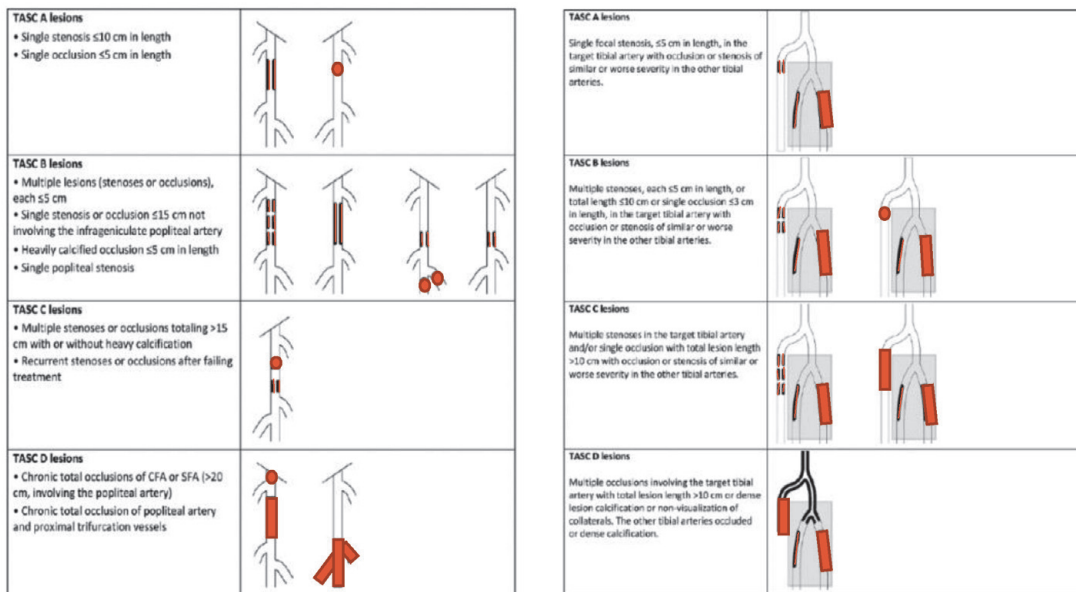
TASC A lesions
• Single stenosis ≤10 cm in length
• Single occlusion ≤5 cm in length

TASC B lesions
• Multiple lesions (stenoses or occlusions), each ≤5 cm
• Single stenosis or occlusion ≤15 cm not involving the infrageniculate popliteal artery
• Heavily calcified occlusion ≤5 cm in length
• Single popliteal stenosis

TASC C lesions
• Multiple stenoses or occlusions totaling >15 cm with or without heavy calcification
• Recurrent stenoses or occlusions after failing treatment

TASC D lesions
• Chronic total occlusions of CFA or SFA (>20 cm, involving the popliteal artery)
• Chronic total occlusion of popliteal artery and proximal trifurcation vessels

TASC A lesions
Single focal stenosis, ≤5 cm in length, in the target tibial artery with occlusion or stenosis of similar or worse severity in the other tibial arteries.

TASC B lesions
Multiple stenoses, each ≤5 cm in length, or total length ≤10 cm or single occlusion ≤3 cm in length, in the target tibial artery with occlusion or stenosis of similar or worse severity in the other tibial arteries.

TASC C lesions
Multiple stenoses in the target tibial artery and/or single occlusion with total lesion length >10 cm with occlusion or stenosis of similar or worse severity in the other tibial arteries.

TASC D lesions
Multiple occlusions involving the target tibial artery with total lesion length >10 cm or dense lesion calcification or non-visualization of collaterals. The other tibial arteries occluded or dense calcification.